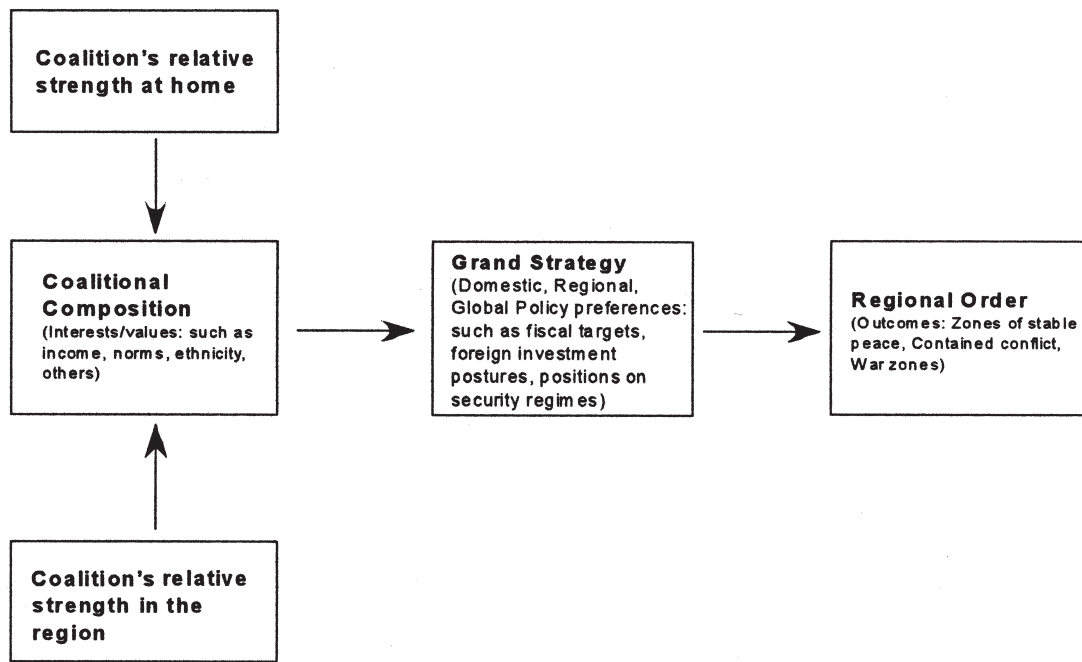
Coalition's relative strength at home

Coalitional Composition
(Interests/values: such as income, norms, ethnicity, others)

Grand Strategy
(Domestic, Regional, Global Policy preferences: such as fiscal targets, foreign investment postures, positions on security regimes)

Regional Order
(Outcomes: Zones of stable peace, Contained conflict, War zones)

Coalition's relative strength in the region